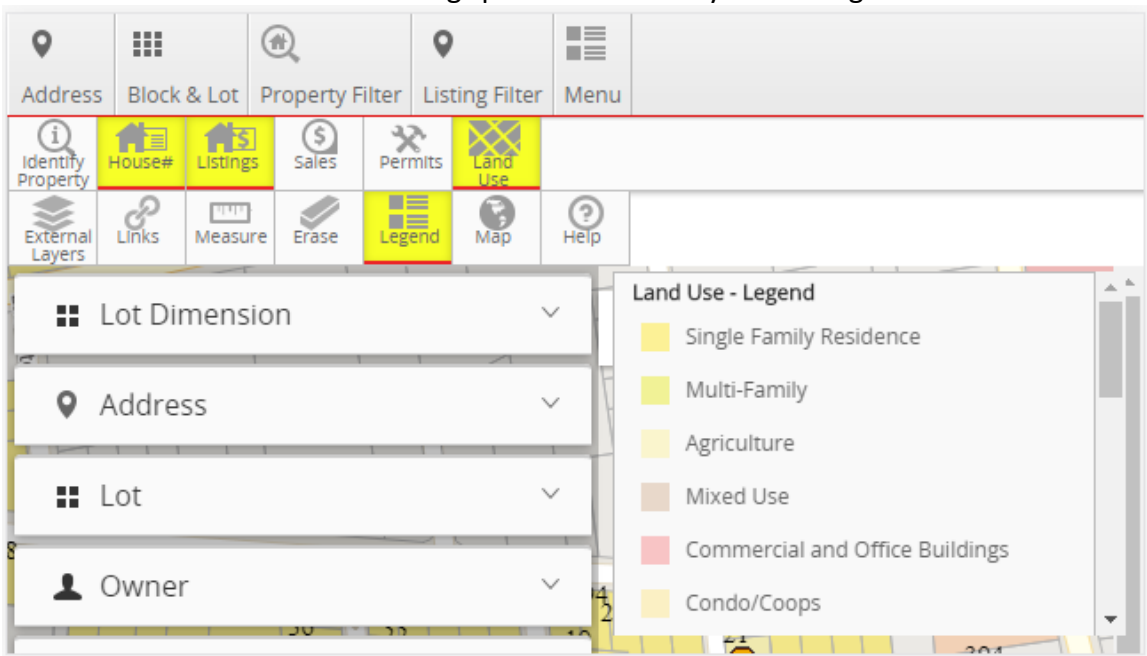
Address
Block & Lot
Property Filter
Listing Filter
Menu

Identify Property
House#
Listings
Sales
Permits
Land Use

External Layers
Links
Measure
Erase
Legend
Map
Help

Lot Dimension

Address

Lot

Owner

Land Use - Legend

Single Family Residence

Multi-Family

Agriculture

Mixed Use

Commercial and Office Buildings

Condo/Coops